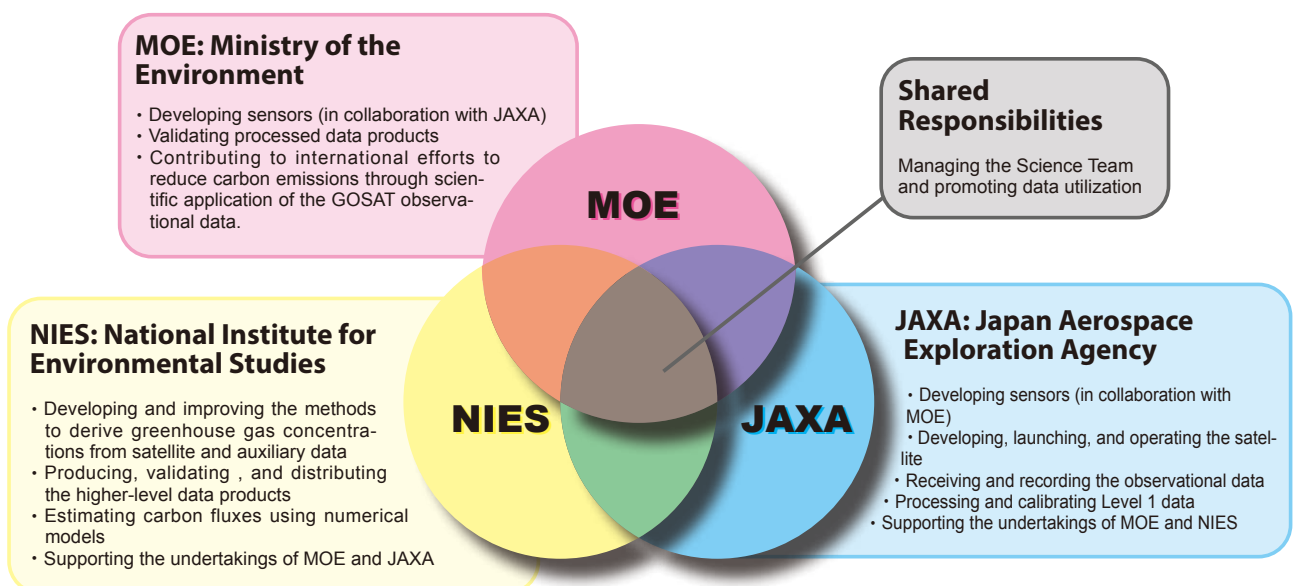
MOE: Ministry of the Environment

・Developing sensors (in collaboration with JAXA)
・Validating processed data products
・Contributing to international efforts to reduce carbon emissions through scientific application of the GOSAT observational data.

Shared Responsibilities

Managing the Science Team and promoting data utilization

MOE

NIES

JAXA

NIES: National Institute for Environmental Studies

・Developing and improving the methods to derive greenhouse gas concentrations from satellite and auxiliary data
・Producing, validating , and distributing the higher-level data products
・Estimating carbon fluxes using numerical models
・Supporting the undertakings of MOE and JAXA

JAXA: Japan Aerospace Exploration Agency

・Developing sensors (in collaboration with MOE)
・Developing, launching, and operating the satellite
・Receiving and recording the observational data
・Processing and calibrating Level 1 data
・Supporting the undertakings of MOE and NIES